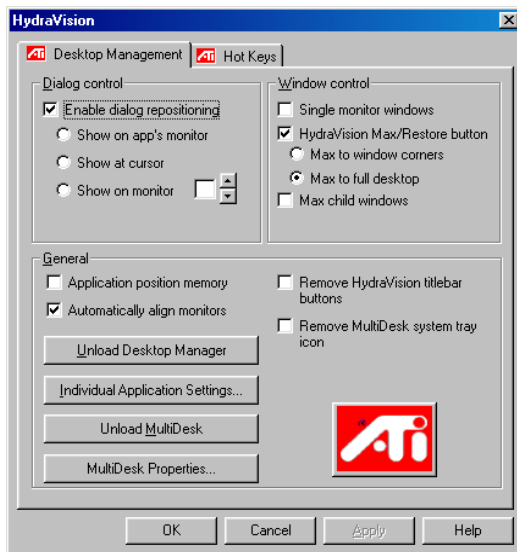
HydraVision

Desktop Management | Hot Keys

Dialog control

Enable dialog repositioning

Show on app's monitor

Show at cursor

Show on monitor

Window control

Single monitor windows

HydraVision Max/Restore button

Max to window corners

Max to full desktop

Max child windows

General

Application position memory

Automatically align monitors

Remove HydraVision titlebar buttons

Remove MultiDesk system tray icon

Unload Desktop Manager

Individual Application Settings...

Unload MultiDesk

MultiDesk Properties...

ATi

OK

Cancel

Apply

Help